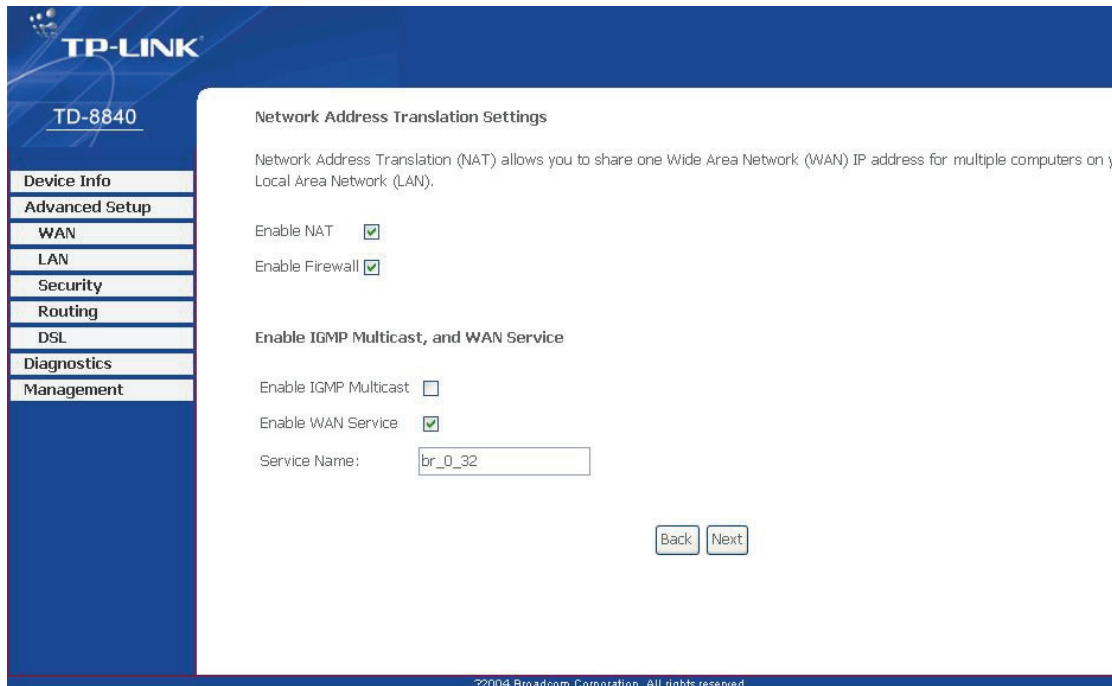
TP-LINK

TD-8840

Device Info
Advanced Setup
WAN
LAN
Security
Routing
DSL
Diagnostics
Management

Network Address Translation Settings

Network Address Translation (NAT) allows you to share one Wide Area Network (WAN) IP address for multiple computers on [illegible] Local Area Network (LAN).

Enable NAT

Enable Firewall

Enable IGMP Multicast, and WAN Service

Enable IGMP Multicast

Enable WAN Service

Service Name: br_0_32

Back Next

?2004 Broadcom Corporation. All rights reserved.